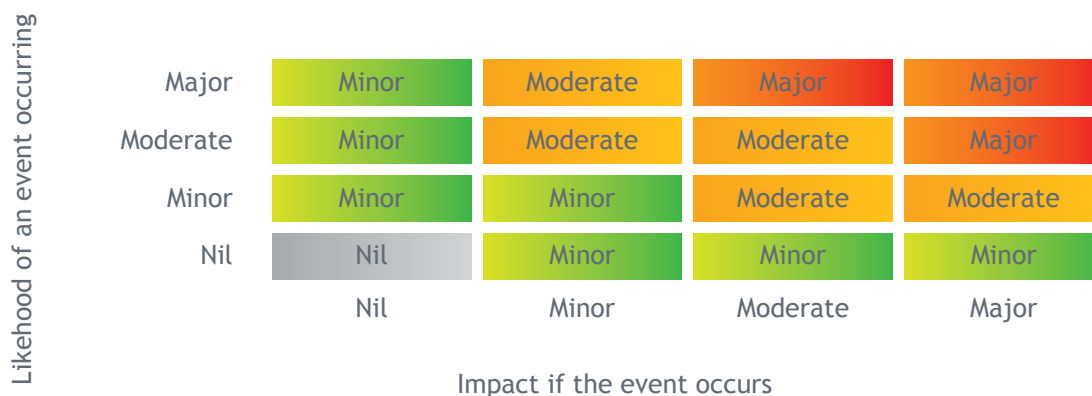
Likehood of an event occurring

| | | | | |
|---|---|---|---|---|
| Major | Minor | Moderate | Major | Major |
| Moderate | Minor | Moderate | Moderate | Major |
| Minor | Minor | Minor | Moderate | Moderate |
| Nil | Nil | Minor | Minor | Minor |
| | Nil | Minor | Moderate | Major |

Impact if the event occurs